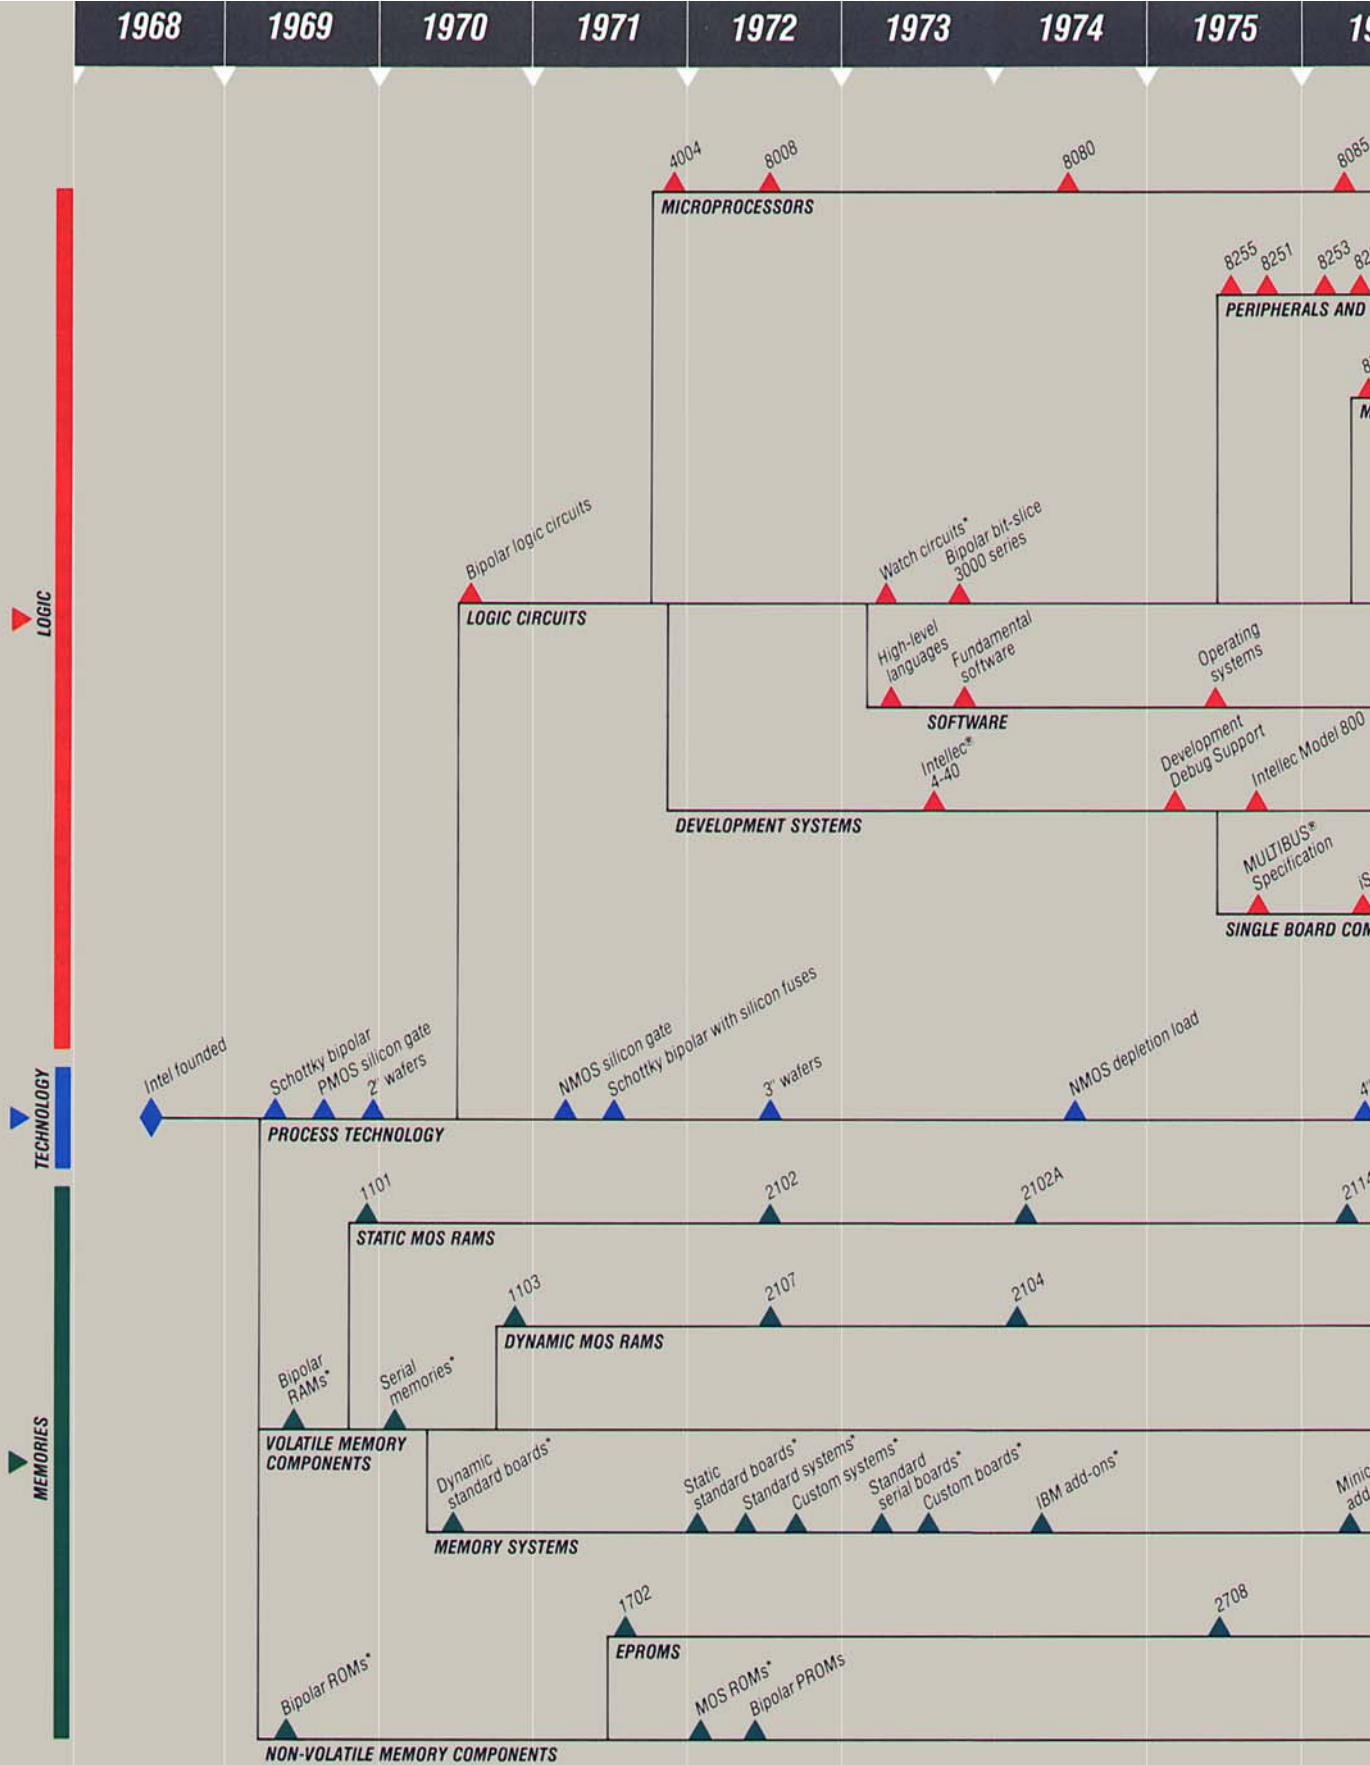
1968 1969 1970 1971 1972 1973 1974 1975 19

4004 8008 8080 8085
MICROPROCESSORS
8255 8251 8253 82
PERIPHERALS AND
8
M

LOGIC

Bipolar logic circuits
LOGIC CIRCUITS
Watch circuits* Bipolar bit-slice 3000 series
High-level languages Fundamental software Operating systems
SOFTWARE
Intellec® 4-40 Development Debug Support Intellec Model 800
DEVELOPMENT SYSTEMS
MULTIBUS® Specification iS
SINGLE BOARD CO

TECHNOLOGY

Intel founded
Schottky bipolar PMOS silicon gate 2" wafers
NMOS silicon gate Schottky bipolar with silicon fuses 3" wafers NMOS depletion load 4
PROCESS TECHNOLOGY

MEMORIES

1101 2102 2102A 211
STATIC MOS RAMS
1103 2107 2104
DYNAMIC MOS RAMS
Bipolar RAMs* Serial memories*
VOLATILE MEMORY COMPONENTS
Dynamic standard boards* Static standard boards* Standard systems* Custom systems* Standard serial boards* Custom boards* IBM add-ons* Minic add
MEMORY SYSTEMS
1702 2708
EPROMS
Bipolar ROMs* MOS ROMs* Bipolar PROMs
NON-VOLATILE MEMORY COMPONENTS